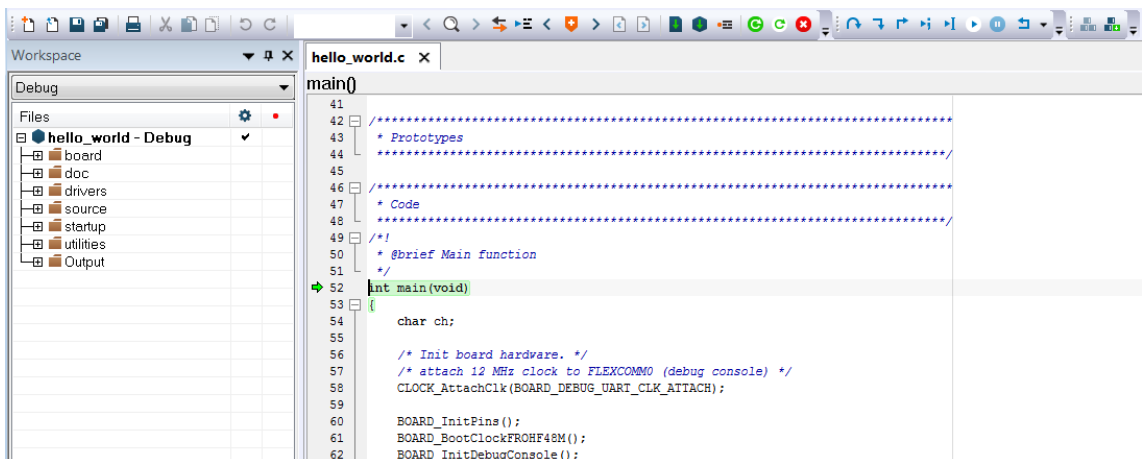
Workspace

Debug

Files

hello_world - Debug
board
doc
drivers
source
startup
utilities
Output

hello_world.c ×

main()

41
42 /****************************************************************************
43 * Prototypes
44 ****************************************************************************/
45
46 /****************************************************************************
47 * Code
48 ****************************************************************************/
49 /*!
50 * @brief Main function
51 */
52 int main(void)
53 {
54 char ch;
55
56 /* Init board hardware. */
57 /* attach 12 MHz clock to FLEXCOMM0 (debug console) */
58 CLOCK_AttachClk(BOARD_DEBUG_UART_CLK_ATTACH);
59
60 BOARD_InitPins();
61 BOARD_BootClockFROHF48M();
62 BOARD_InitDebugConsole();